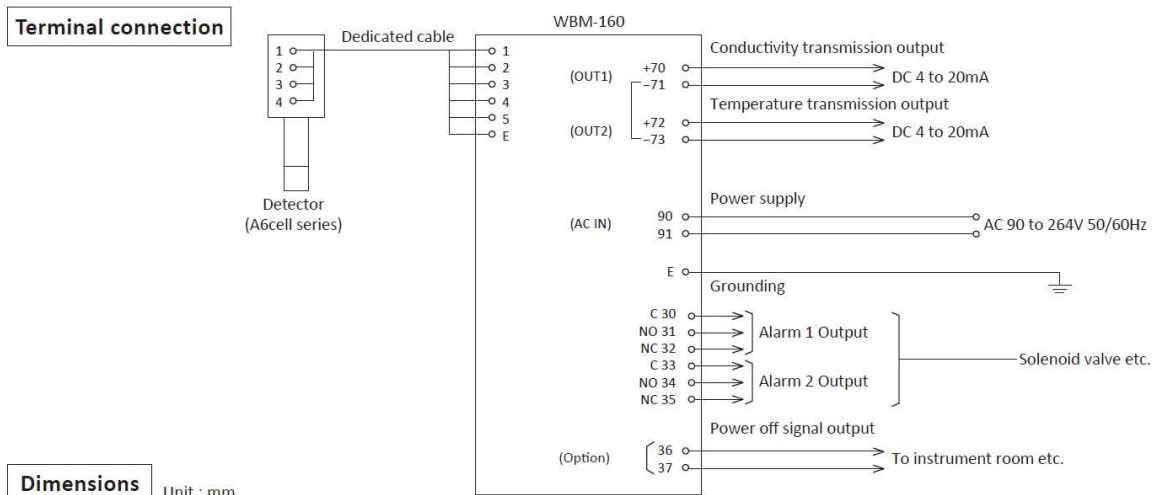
Terminal connection

Dedicated cable

WBM-160

1
2
3
4

Detector
(A6cell series)

1
2
3
4
5
E

Conductivity transmission output
(OUT1) +70
−71
DC 4 to 20mA

Temperature transmission output
(OUT2) +72
−73
DC 4 to 20mA

Power supply
(AC IN) 90
91
AC 90 to 264V 50/60Hz

E
Grounding

C 30
NO 31
NC 32
Alarm 1 Output
C 33
NO 34
NC 35
Alarm 2 Output
Solenoid valve etc.

Power off signal output
(Option) 36
37
To instrument room etc.

Dimensions
Unit : mm